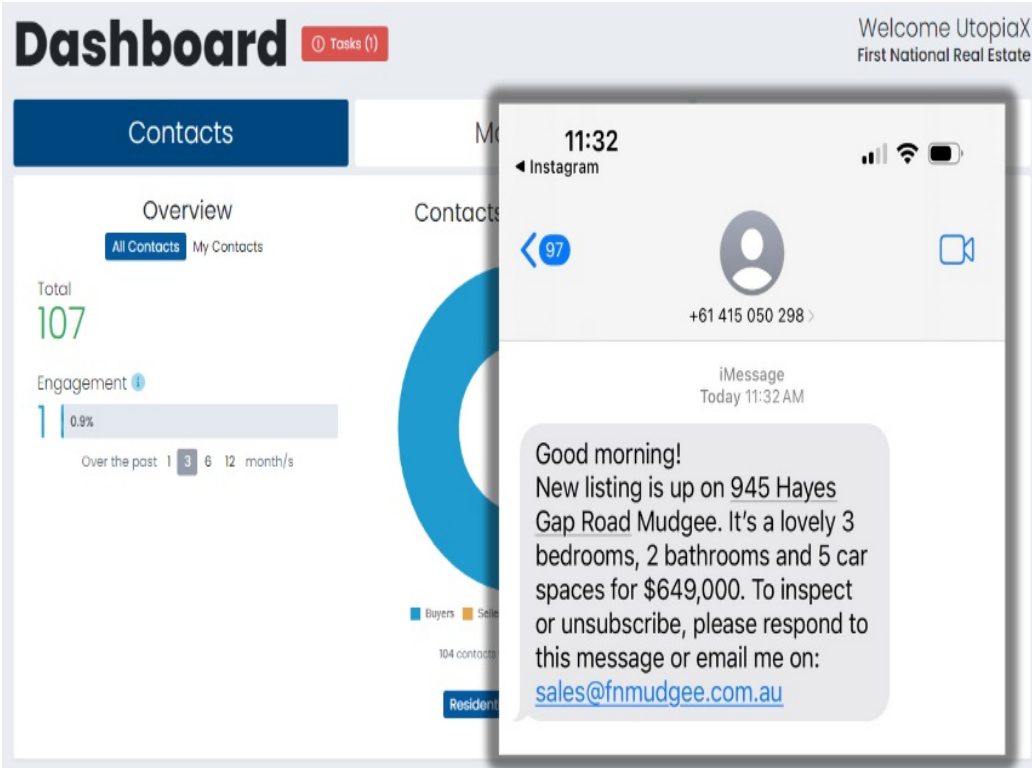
Dashboard Tasks (1)

Welcome UtopiaX
First National Real Estate

Contacts

M

Overview
All Contacts My Contacts

Total
107

Engagement
1 0.9%

Over the past 1 3 6 12 month/s

Contacts

Buyers Selle

104 contact

Residen

11:32
◂ Instagram

97

+61 415 050 298 >

iMessage
Today 11:32 AM

Good morning!
New listing is up on 945 Hayes Gap Road Mudgee. It's a lovely 3 bedrooms, 2 bathrooms and 5 car spaces for $649,000. To inspect or unsubscribe, please respond to this message or email me on: sales@fnmudgee.com.au